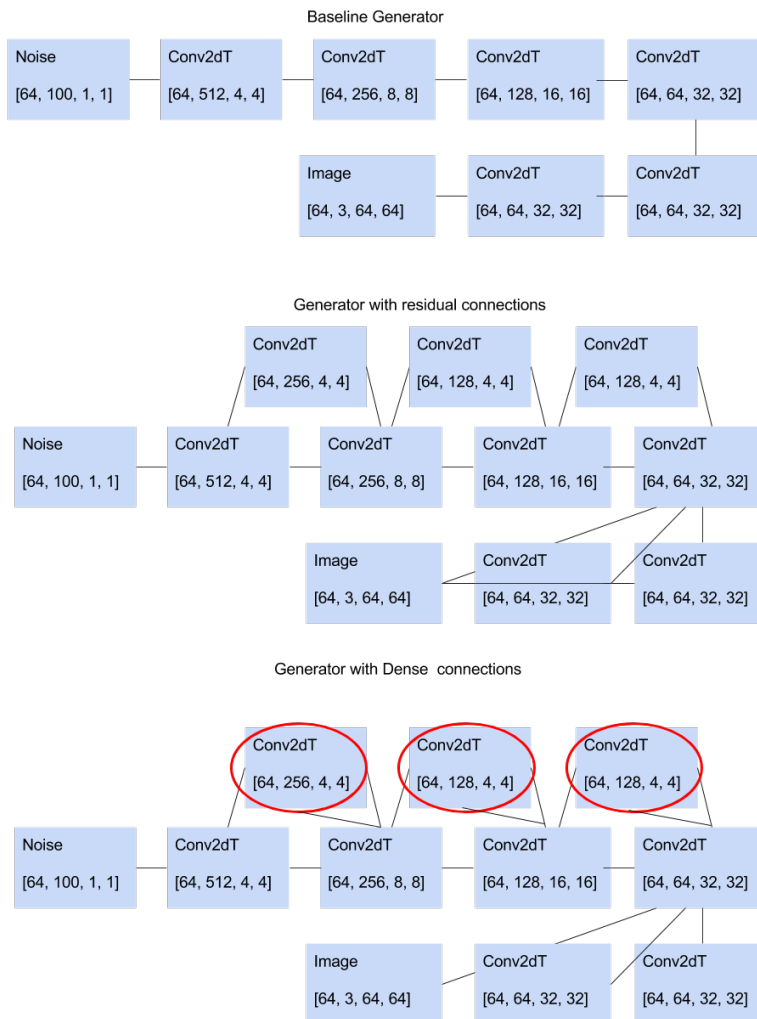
Baseline Generator

Noise
[64, 100, 1, 1]

Conv2dT
[64, 512, 4, 4]

Conv2dT
[64, 256, 8, 8]

Conv2dT
[64, 128, 16, 16]

Conv2dT
[64, 64, 32, 32]

Image
[64, 3, 64, 64]

Conv2dT
[64, 64, 32, 32]

Conv2dT
[64, 64, 32, 32]

Generator with residual connections

Conv2dT
[64, 256, 4, 4]

Conv2dT
[64, 128, 4, 4]

Conv2dT
[64, 128, 4, 4]

Noise
[64, 100, 1, 1]

Conv2dT
[64, 512, 4, 4]

Conv2dT
[64, 256, 8, 8]

Conv2dT
[64, 128, 16, 16]

Conv2dT
[64, 64, 32, 32]

Image
[64, 3, 64, 64]

Conv2dT
[64, 64, 32, 32]

Conv2dT
[64, 64, 32, 32]

Generator with Dense connections

Conv2dT
[64, 256, 4, 4]

Conv2dT
[64, 128, 4, 4]

Conv2dT
[64, 128, 4, 4]

Noise
[64, 100, 1, 1]

Conv2dT
[64, 512, 4, 4]

Conv2dT
[64, 256, 8, 8]

Conv2dT
[64, 128, 16, 16]

Conv2dT
[64, 64, 32, 32]

Image
[64, 3, 64, 64]

Conv2dT
[64, 64, 32, 32]

Conv2dT
[64, 64, 32, 32]